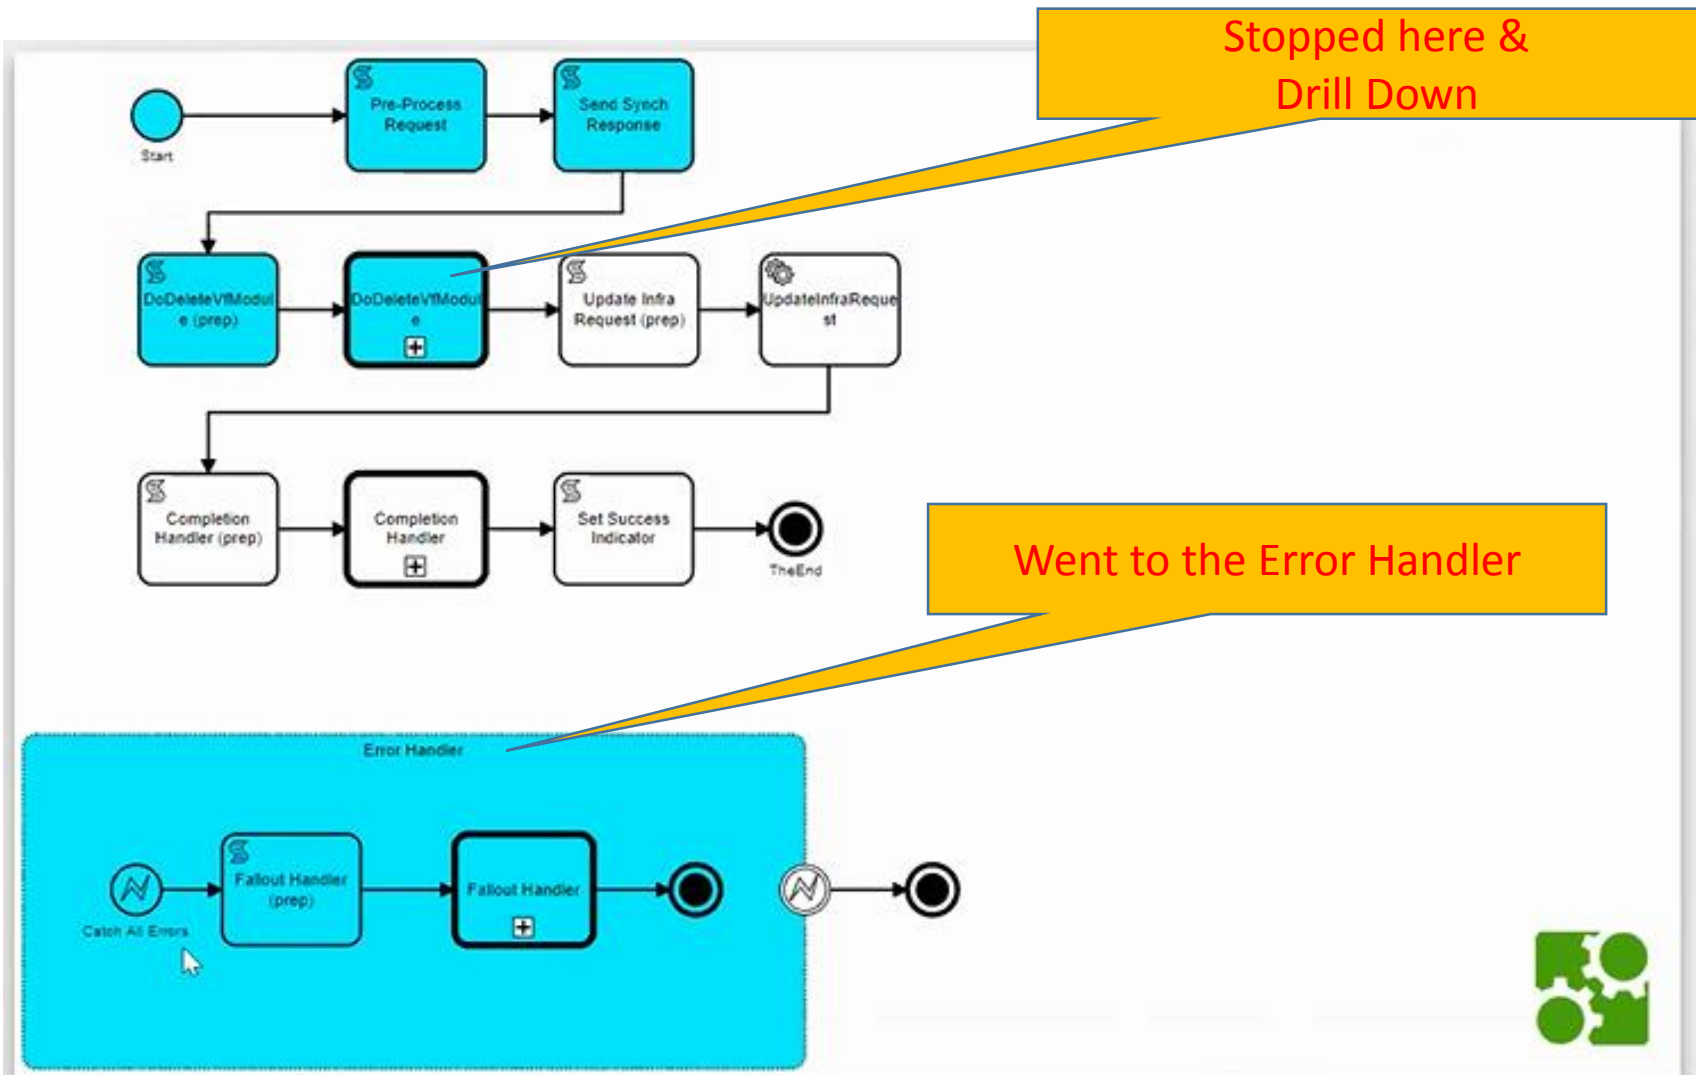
Stopped here & Drill Down

Start

Pre-Process Request

Send Synch Response

DoDeleteVfModule (prep)

DoDeleteVfModule

Update Infra Request (prep)

UpdateInfraRequest

Completion Handler (prep)

Completion Handler

Set Success Indicator

TheEnd

Went to the Error Handler

Error Handler

Catch All Errors

Fallout Handler (prep)

Fallout Handler